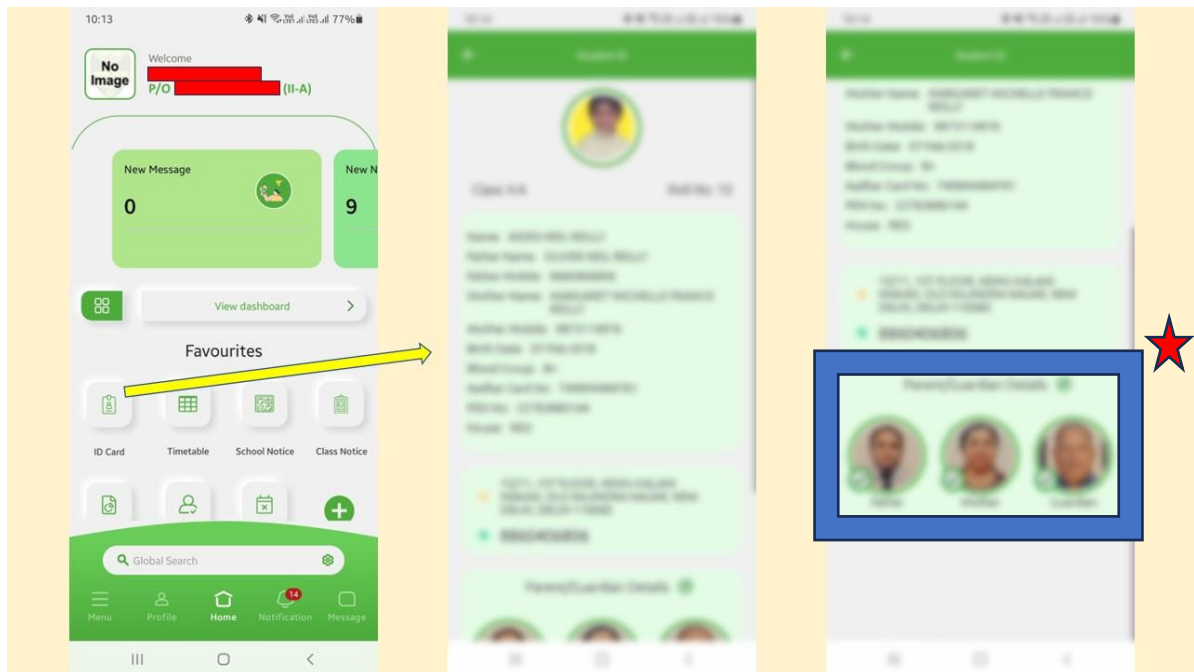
10:13 77%

No Image

Welcome

P/O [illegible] (II-A)

New Message

0

New N

9

View dashboard

Favourites

ID Card

Timetable

School Notice

Class Notice

Global Search

Menu

Profile

Home

14

Notification

Message

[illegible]

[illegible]

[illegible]

Parent/Guardian Details